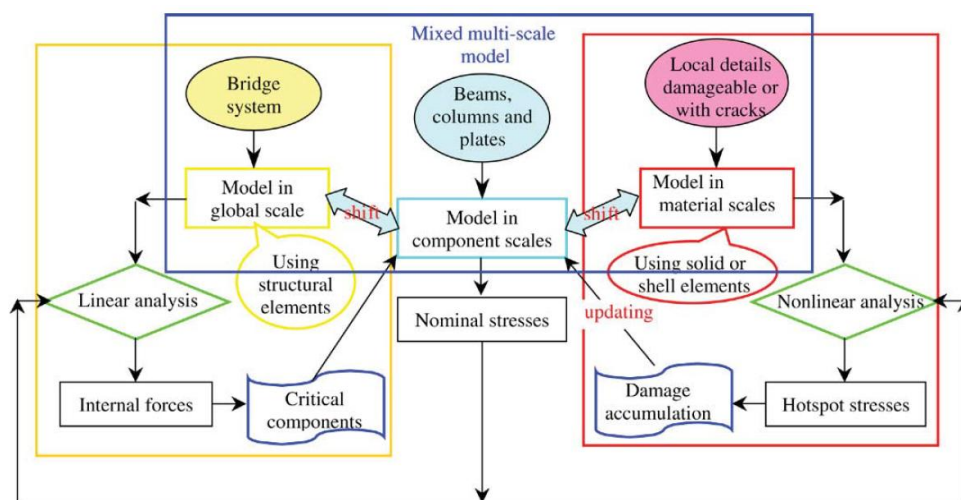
Mixed multi-scale model

Bridge system

Beams, columns and plates

Local details damageable or with cracks

Model in global scale

shift

Model in component scales

shift

Model in material scales

Using structural elements

Using solid or shell elements

Linear analysis

Nominal stresses

updating

Nonlinear analysis

Internal forces

Critical components

Damage accumulation

Hotspot stresses